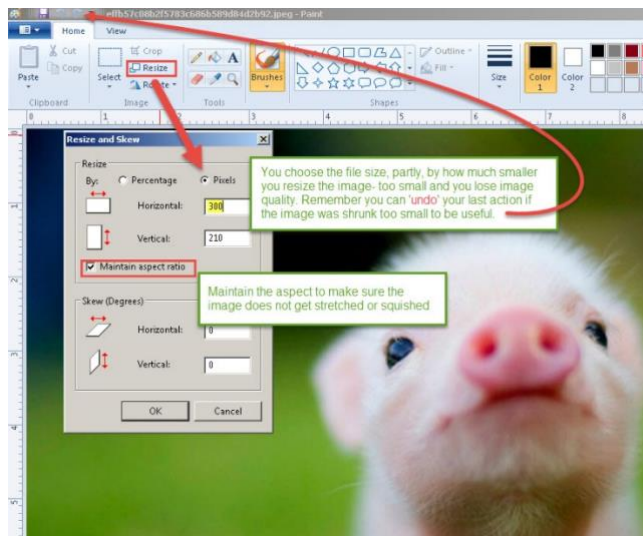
eff b57c88b2f5783c686b589d84d2b92.jpeg - Paint

Home View

Paste Cut Copy Clipboard

Select Crop Resize Rotate Image

Tools

Brushes

Outline Fill Shapes

Size

Color 1 Color 2

Resize and Skew

Resize

By: Percentage Pixels

Horizontal: 300

Vertical: 210

Maintain aspect ratio

Skew (Degrees)

Horizontal: 0

Vertical: 0

OK Cancel

You choose the file size, partly, by how much smaller you resize the image- too small and you lose image quality. Remember you can 'undo' your last action if the image was shrunk too small to be useful.

Maintain the aspect to make sure the image does not get stretched or squished